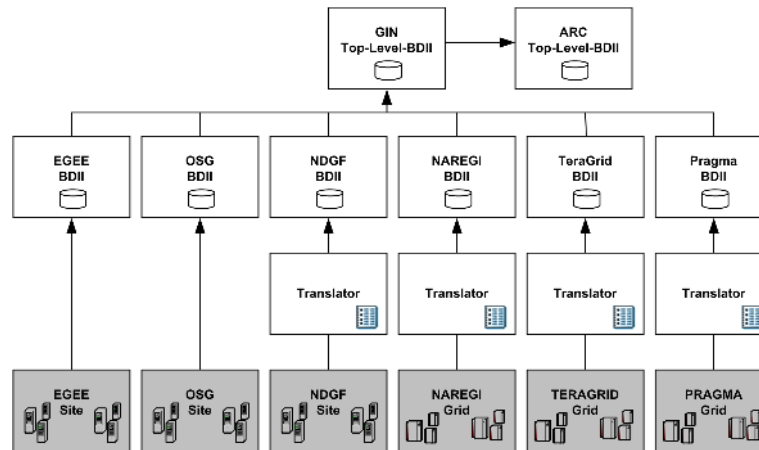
GIN
Top-Level-BDII

ARC
Top-Level-BDII

EGEE
BDII

OSG
BDII

NDGF
BDII

NAREGI
BDII

TeraGrid
BDII

Pragma
BDII

Translator

Translator

Translator

Translator

EGEE
Site

OSG
Site

NDGF
Site

NAREGI
Grid

TERAGRID
Grid

PRAGMA
Grid